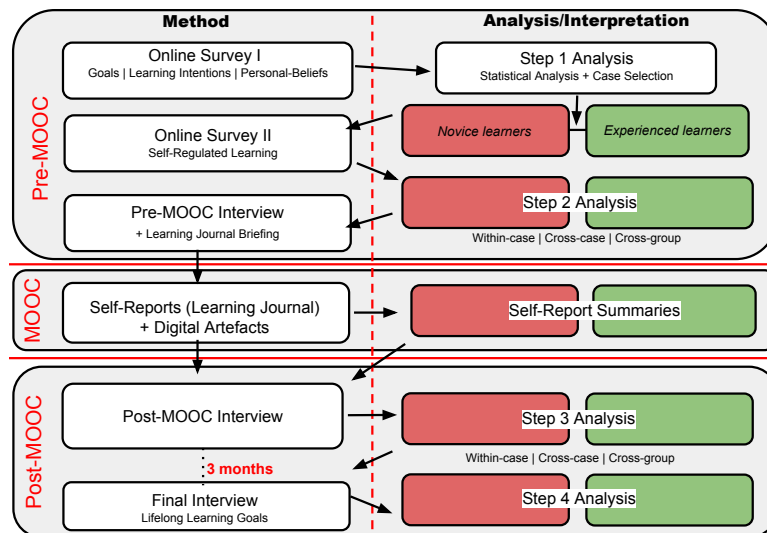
Method

Analysis/Interpretation

Pre-MOOC

Online Survey I
Goals | Learning Intentions | Personal-Beliefs

Step 1 Analysis
Statistical Analysis + Case Selection

Novice learners

Experienced learners

Online Survey II
Self-Regulated Learning

Step 2 Analysis

Pre-MOOC Interview
+ Learning Journal Briefing

Within-case | Cross-case | Cross-group

MOOC

Self-Reports (Learning Journal)
+ Digital Artefacts

Self-Report Summaries

Post-MOOC

Post-MOOC Interview

Step 3 Analysis

Within-case | Cross-case | Cross-group

3 months

Final Interview
Lifelong Learning Goals

Step 4 Analysis